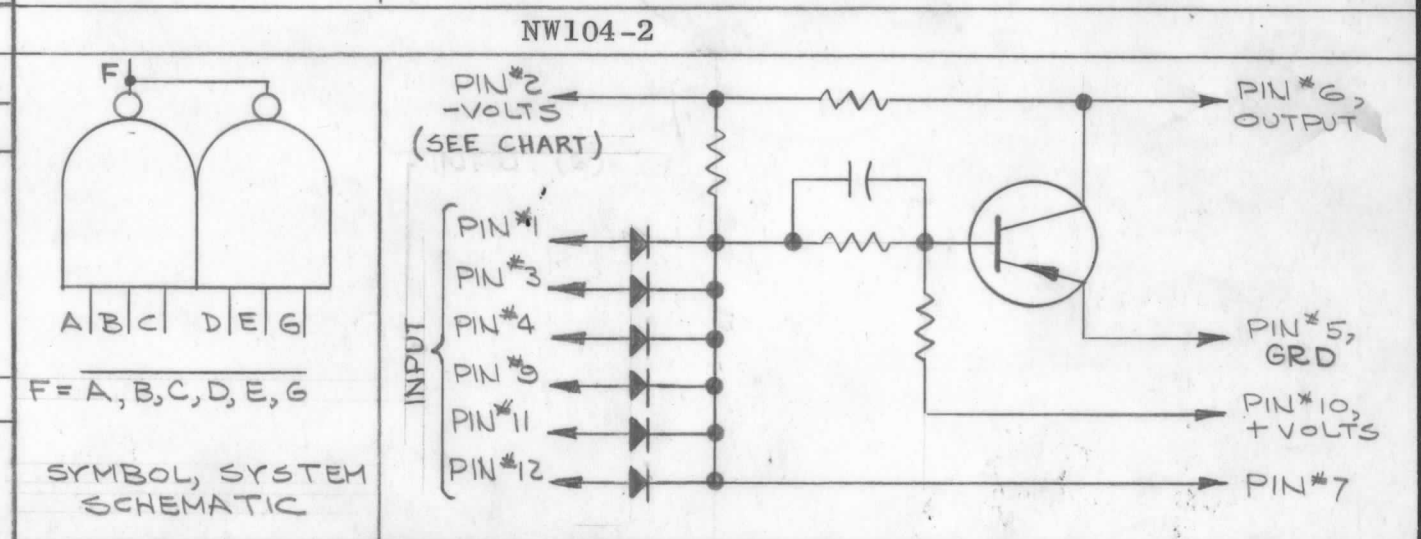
NW104-2

F

A B C D E G

$F = \overline{A, B, C, D, E, G}$

SYMBOL, SYSTEM SCHEMATIC

PIN\*2 -VOLTS (SEE CHART)

INPUT

PIN\*1

PIN\*3

PIN\*4

PIN\*9

PIN\*11

PIN\*12

PIN\*6, OUTPUT

PIN\*5, GRD

PIN\*10, + VOLTS

PIN\*7